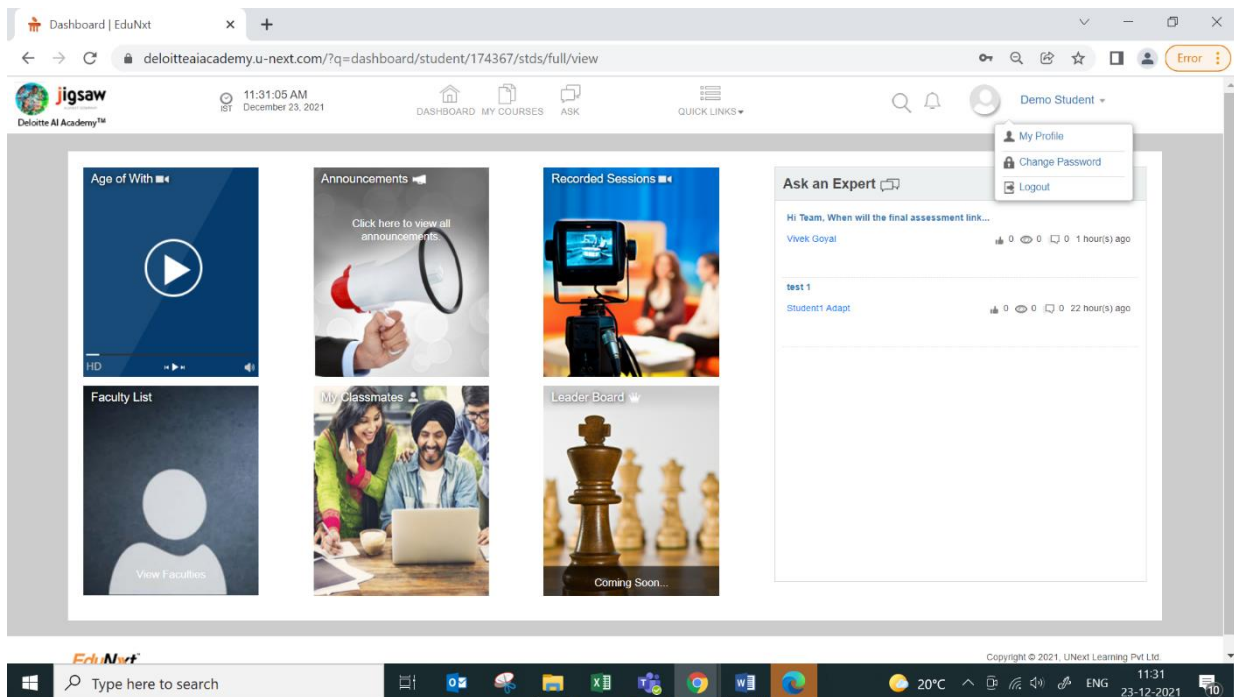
Dashboard | EduNxt

deloitteaiacademy.u-next.com/?q=dashboard/student/174367/stds/full/view

Error

jigsaw
Deloitte AI Academy™

IST 11:31:05 AM
December 23, 2021

DASHBOARD MY COURSES ASK

QUICK LINKS

Demo Student

My Profile
Change Password
Logout

Age of With

HD

Announcements

Click here to view all announcements

Recorded Sessions

Ask an Expert

Hi Team, When will the final assessment link...
Vivek Goyal 0 0 0 1 hour(s) ago

test 1
Student1 Adapt 0 0 0 22 hour(s) ago

Faculty List

View Faculties

My Classmates

Leader Board

Coming Soon...

EduNxt

Copyright © 2021, UNext Learning Pvt Ltd.

Type here to search

20°C ENG 11:31 23-12-2021 10